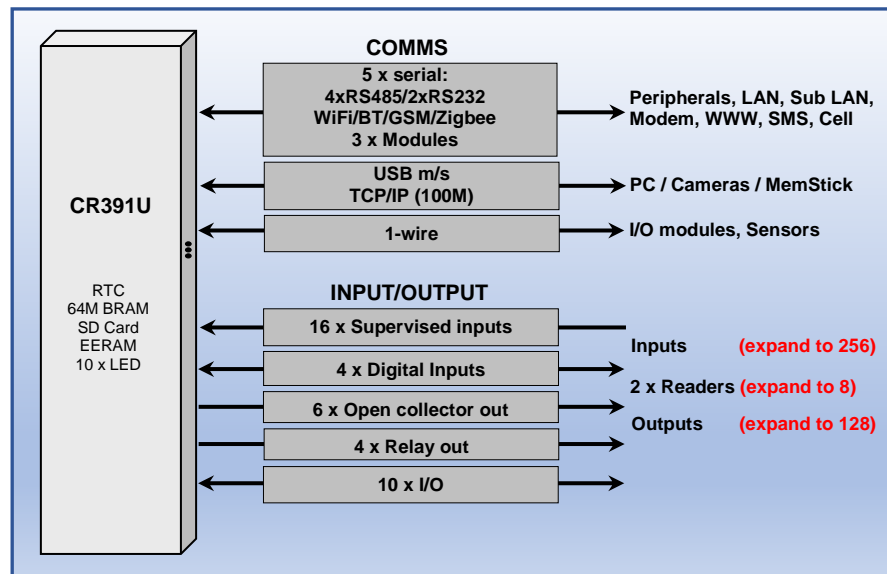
CR391U

RTC
64M BRAM
SD Card
EERAM
10 x LED

COMMS

5 x serial:
4xRS485/2xRS232
WiFi/BT/GSM/Zigbee
3 x Modules

Peripherals, LAN, Sub LAN, Modem, WWW, SMS, Cell

USB m/s
TCP/IP (100M)

PC / Cameras / MemStick

1-wire

I/O modules, Sensors

INPUT/OUTPUT

16 x Supervised inputs

4 x Digital Inputs

6 x Open collector out

4 x Relay out

10 x I/O

Inputs (expand to 256)

2 x Readers (expand to 8)

Outputs (expand to 128)